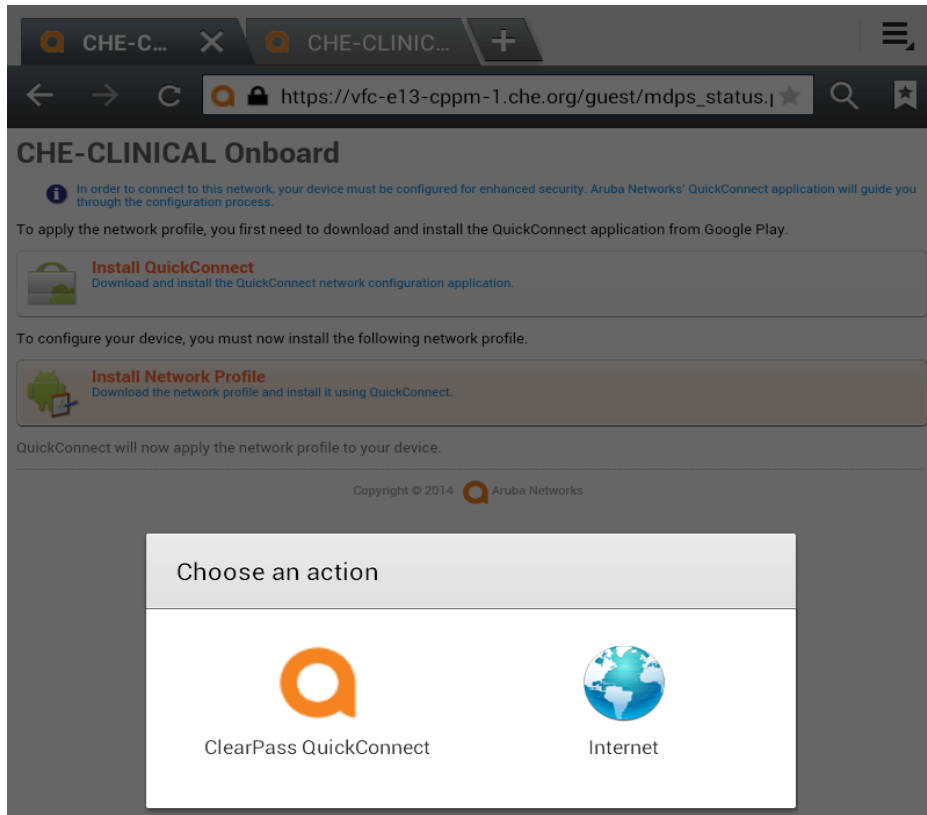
CHE-C... CHE-CLINIC...

https://vfc-e13-cppm-1.che.org/guest/mdps_status.

CHE-CLINICAL Onboard

In order to connect to this network, your device must be configured for enhanced security. Aruba Networks' QuickConnect application will guide you through the configuration process.

To apply the network profile, you first need to download and install the QuickConnect application from Google Play.

Install QuickConnect
Download and install the QuickConnect network configuration application.

To configure your device, you must now install the following network profile.

Install Network Profile
Download the network profile and install it using QuickConnect.

QuickConnect will now apply the network profile to your device.

Copyright © 2014 Aruba Networks

Choose an action

ClearPass QuickConnect

Internet